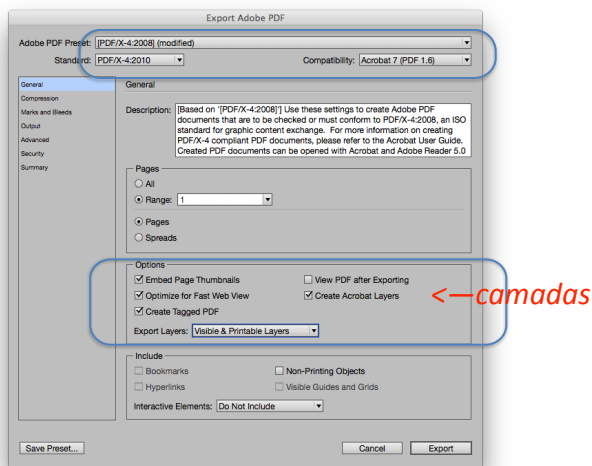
Export Adobe PDF

Adobe PDF Preset: [PDF/X-4:2008] (modified)

Standard: PDF/X-4:2010

Compatibility: Acrobat 7 (PDF 1.6)

General
Compression
Marks and Bleeds
Output
Advanced
Security
Summary

General

Description: [Based on '[PDF/X-4:2008]'] Use these settings to create Adobe PDF documents that are to be checked or must conform to PDF/X-4:2008, an ISO standard for graphic content exchange. For more information on creating PDF/X-4 compliant PDF documents, please refer to the Acrobat User Guide. Created PDF documents can be opened with Acrobat and Adobe Reader 5.0

Pages
All
Range: 1
Pages
Spreads

Options
Embed Page Thumbnails
View PDF after Exporting
Optimize for Fast Web View
Create Acrobat Layers
Create Tagged PDF
Export Layers: Visible & Printable Layers

<—camadas

Include
Bookmarks
Non-Printing Objects
Hyperlinks
Visible Guides and Grids
Interactive Elements: Do Not Include

Save Preset...
Cancel
Export